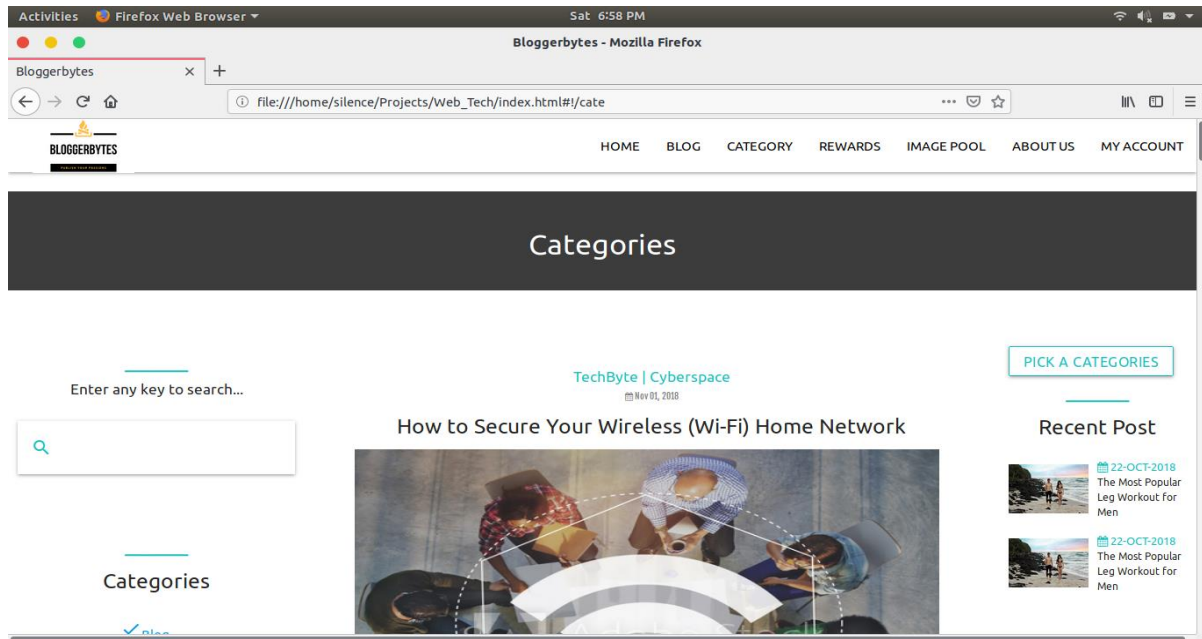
Activities Firefox Web Browser ▾ Sat 6:58 PM

Bloggerbytes - Mozilla Firefox

Bloggerbytes × +

file:///home/silence/Projects/Web_Tech/index.html#!/cate

BLOGGERBYTES
PUBLISH YOUR PASSIONS

HOME BLOG CATEGORY REWARDS IMAGE POOL ABOUT US MY ACCOUNT

Categories

Enter any key to search...

Categories

Blog

TechByte | Cyberspace
Nov 01, 2018

How to Secure Your Wireless (Wi-Fi) Home Network

PICK A CATEGORIES

Recent Post

22-OCT-2018
The Most Popular Leg Workout for Men

22-OCT-2018
The Most Popular Leg Workout for Men